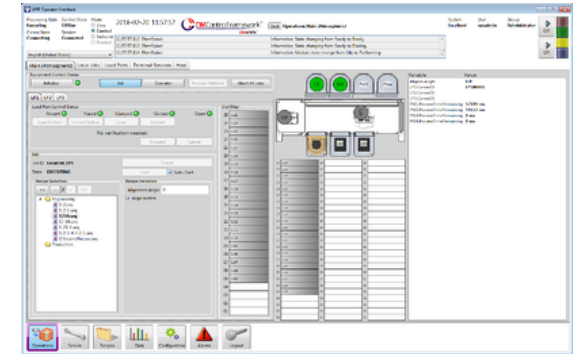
2018-02-20 11:57:57

CIMControlFramework

Operations Main (Atmospheric)

Information: State changing from Ready to Ready

Information: State changing from Ready to Flashing

Information: Module state change from Idle to Performing

Main (Atmospheric)

Load Ports

Terminal Services

Init

Operate

Abort All Jobs

LP1

LP2

LP3

Variable

Value

Operations

Source

Recipes

Data

Configuration

Alarms

Logout